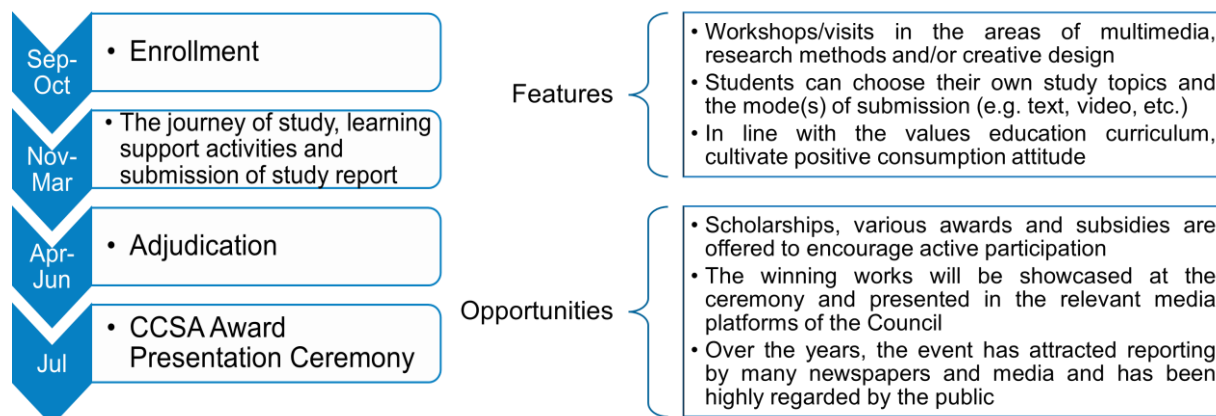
Sep-Oct
• Enrollment

Nov-Mar
• The journey of study, learning support activities and submission of study report

Apr-Jun
• Adjudication

Jul
• CCSA Award Presentation Ceremony

Features
• Workshops/visits in the areas of multimedia, research methods and/or creative design
• Students can choose their own study topics and the mode(s) of submission (e.g. text, video, etc.)
• In line with the values education curriculum, cultivate positive consumption attitude

Opportunities
• Scholarships, various awards and subsidies are offered to encourage active participation
• The winning works will be showcased at the ceremony and presented in the relevant media platforms of the Council
• Over the years, the event has attracted reporting by many newspapers and media and has been highly regarded by the public